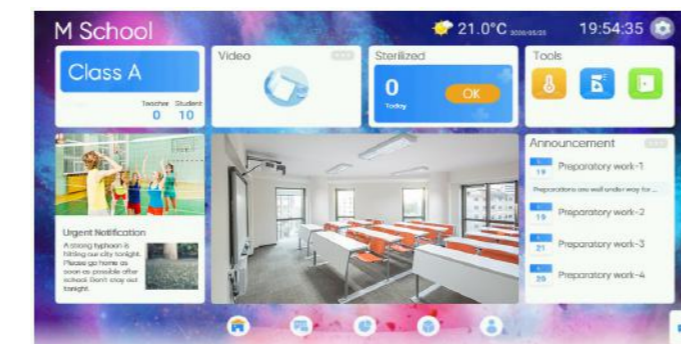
M School

21.0°C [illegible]

19:54:35

Class A

Teacher 0

Student 10

Video

Sterilized

0

Today

OK

Tools

Urgent Notification

A strong typhoon is hitting our city tonight. Please go home as soon as possible after school. Don't stay out tonight.

Announcement

19 Preparatory work-1

Preparations are well under way for...

19 Preparatory work-2

21 Preparatory work-3

25 Preparatory work-4